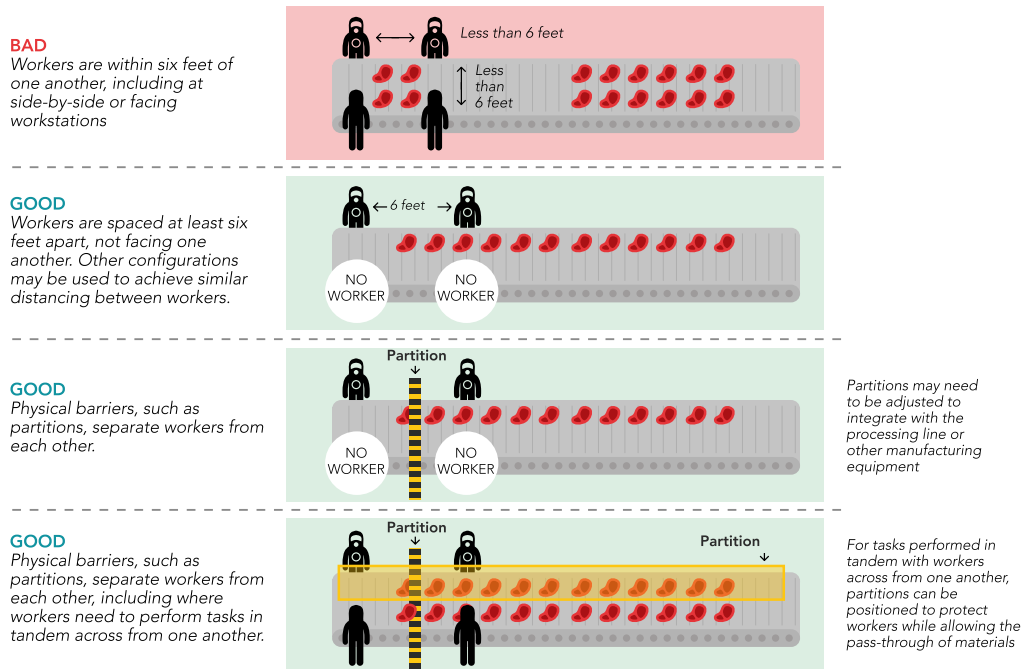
BAD
Workers are within six feet of one another, including at side-by-side or facing workstations

Less than 6 feet

Less than 6 feet

GOOD
Workers are spaced at least six feet apart, not facing one another. Other configurations may be used to achieve similar distancing between workers.

6 feet

NO WORKER

NO WORKER

GOOD
Physical barriers, such as partitions, separate workers from each other.

Partition

NO WORKER

NO WORKER

Partitions may need to be adjusted to integrate with the processing line or other manufacturing equipment

GOOD
Physical barriers, such as partitions, separate workers from each other, including where workers need to perform tasks in tandem across from one another.

Partition

Partition

For tasks performed in tandem with workers across from one another, partitions can be positioned to protect workers while allowing the pass-through of materials